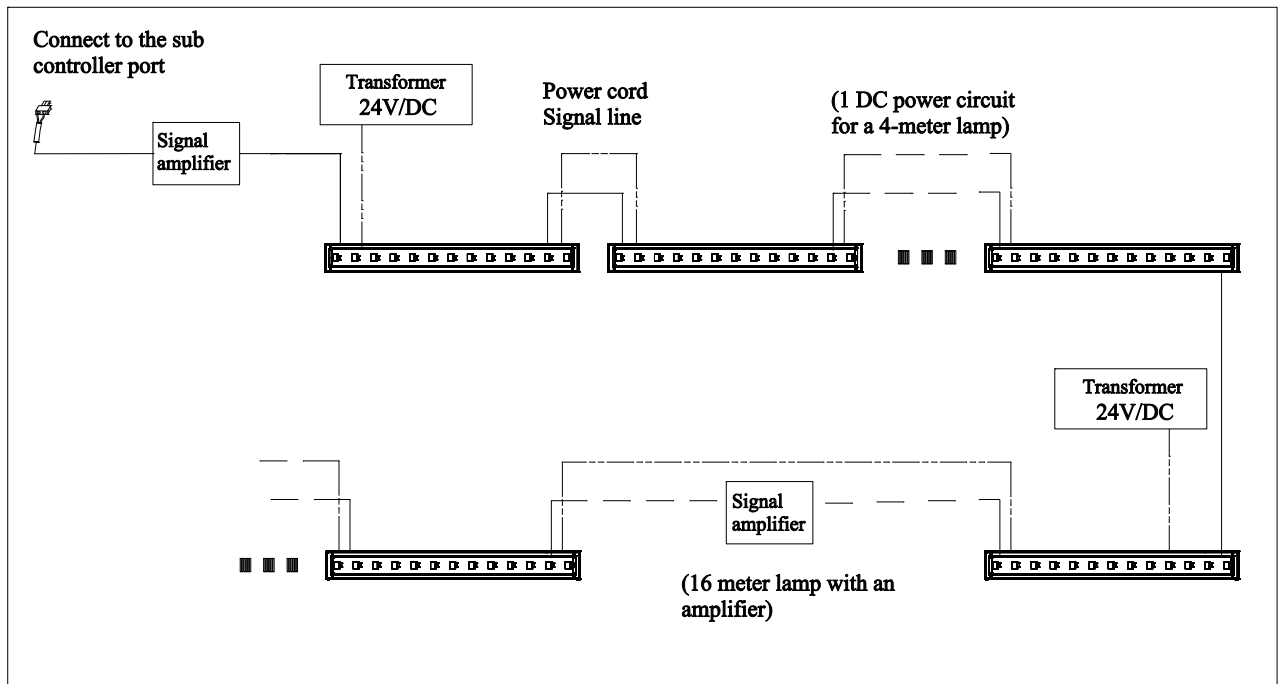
Connect to the sub controller port

Signal amplifier

Transformer
24V/DC

Power cord
Signal line

(1 DC power circuit for a 4-meter lamp)

Transformer
24V/DC

Signal amplifier

(16 meter lamp with an amplifier)